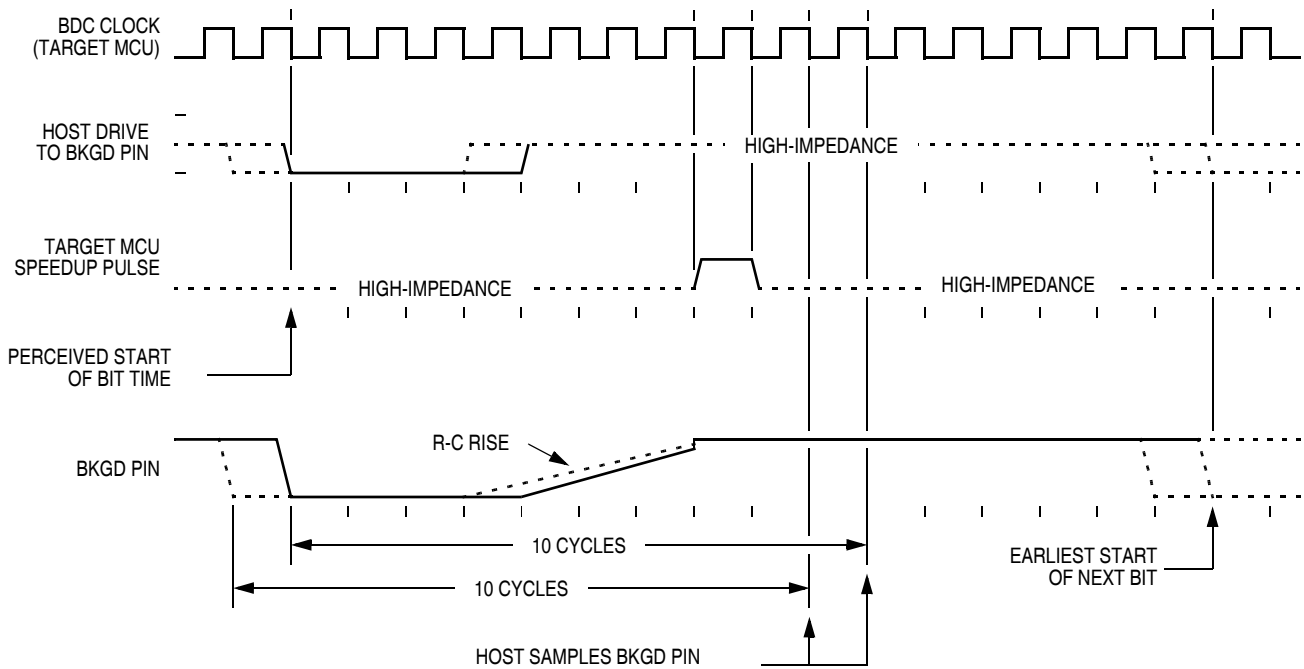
BDC CLOCK
(TARGET MCU)

HOST DRIVE
TO BKGD PIN

HIGH-IMPEDANCE

TARGET MCU
SPEEDUP PULSE

HIGH-IMPEDANCE

HIGH-IMPEDANCE

PERCEIVED START
OF BIT TIME

R-C RISE

BKGD PIN

10 CYCLES

10 CYCLES

EARLIEST START
OF NEXT BIT

HOST SAMPLES BKGD PIN